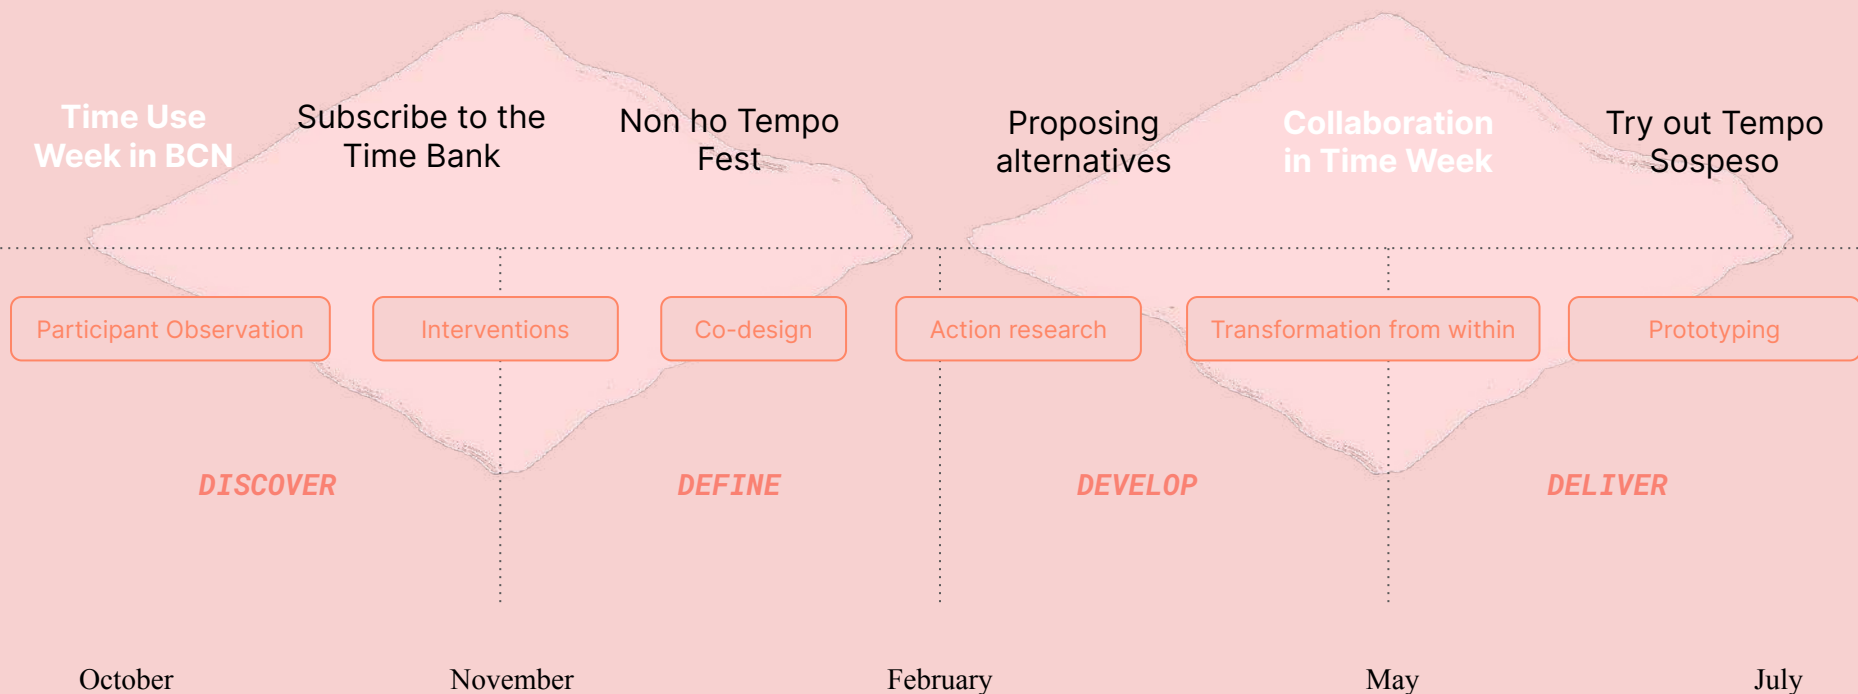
Time Use Week in BCN

Subscribe to the Time Bank

Non ho Tempo Fest

Proposing alternatives

Collaboration in Time Week

Try out Tempo Sospeso

Participant Observation

Interventions

Co-design

Action research

Transformation from within

Prototyping

DISCOVER

DEFINE

DEVELOP

DELIVER

October

November

February

May

July